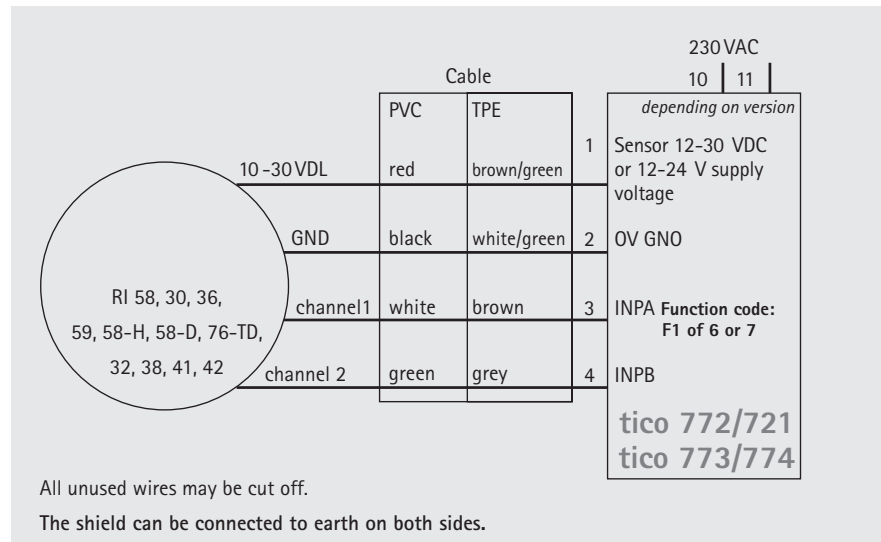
230 VAC

10 | 11

Cable

| PVC | TPE |
|---|---|
| red | brown/green |
| black | white/green |
| white | brown |
| green | grey |

depending on version

1 Sensor 12-30 VDC or 12-24 V supply voltage

2 OV GNO

3 INPA Function code: F1 of 6 or 7

4 INPB

10 -30 VDL

GND

channel1

channel 2

RI 58, 30, 36, 59, 58-H, 58-D, 76-TD, 32, 38, 41, 42

tico 772/721
tico 773/774

All unused wires may be cut off.

The shield can be connected to earth on both sides.